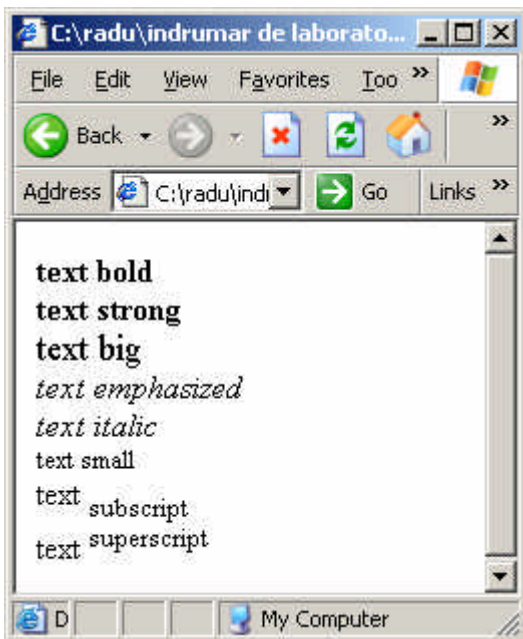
C:\radu\indrumar de laborato...

File Edit View Favorites Too »

Back

Address C:\radu\indi Go Links »

text bold

text strong

text big

text emphasized

text italic

text small

text $_{\text{subscript}}$

text $^{\text{superscript}}$

D My Computer